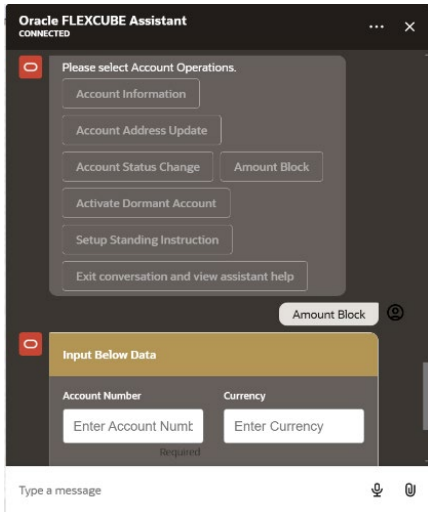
Oracle FLEXCUBE Assistant
CONNECTED

Please select Account Operations.

Account Information

Account Address Update

Account Status Change

Amount Block

Activate Dormant Account

Setup Standing Instruction

Exit conversation and view assistant help

Amount Block

Input Below Data

Account Number

Currency

Enter Account Numt

Enter Currency

Required

Type a message